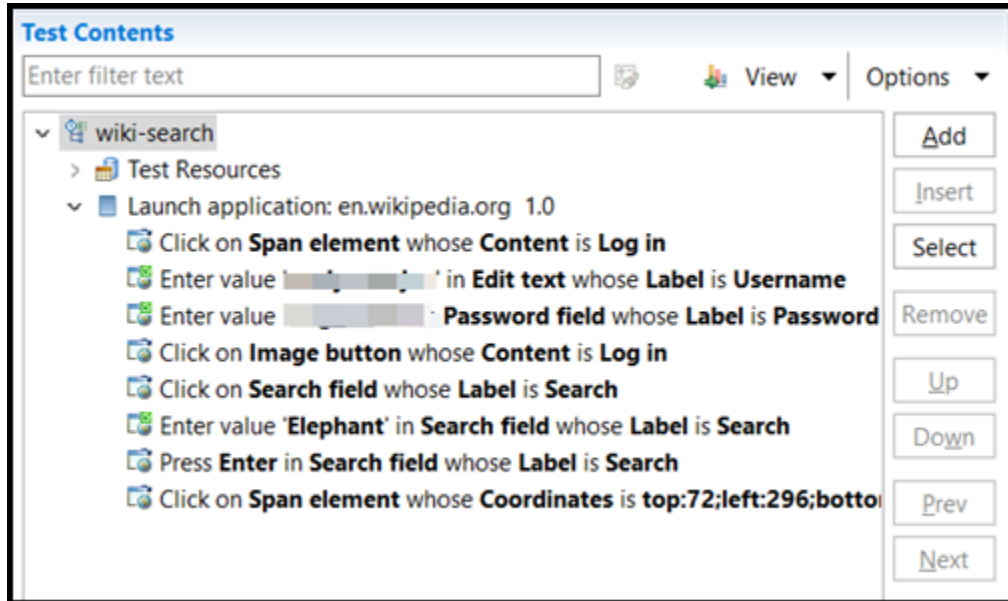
Test Contents

Enter filter text

View

Options

wiki-search

Test Resources

Launch application: en.wikipedia.org 1.0

Click on Span element whose Content is Log in

Enter value '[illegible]' in Edit text whose Label is Username

Enter value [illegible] Password field whose Label is Password

Click on Image button whose Content is Log in

Click on Search field whose Label is Search

Enter value 'Elephant' in Search field whose Label is Search

Press Enter in Search field whose Label is Search

Click on Span element whose Coordinates is top:72;left:296;botto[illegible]

Add

Insert

Select

Remove

Up

Down

Prev

Next